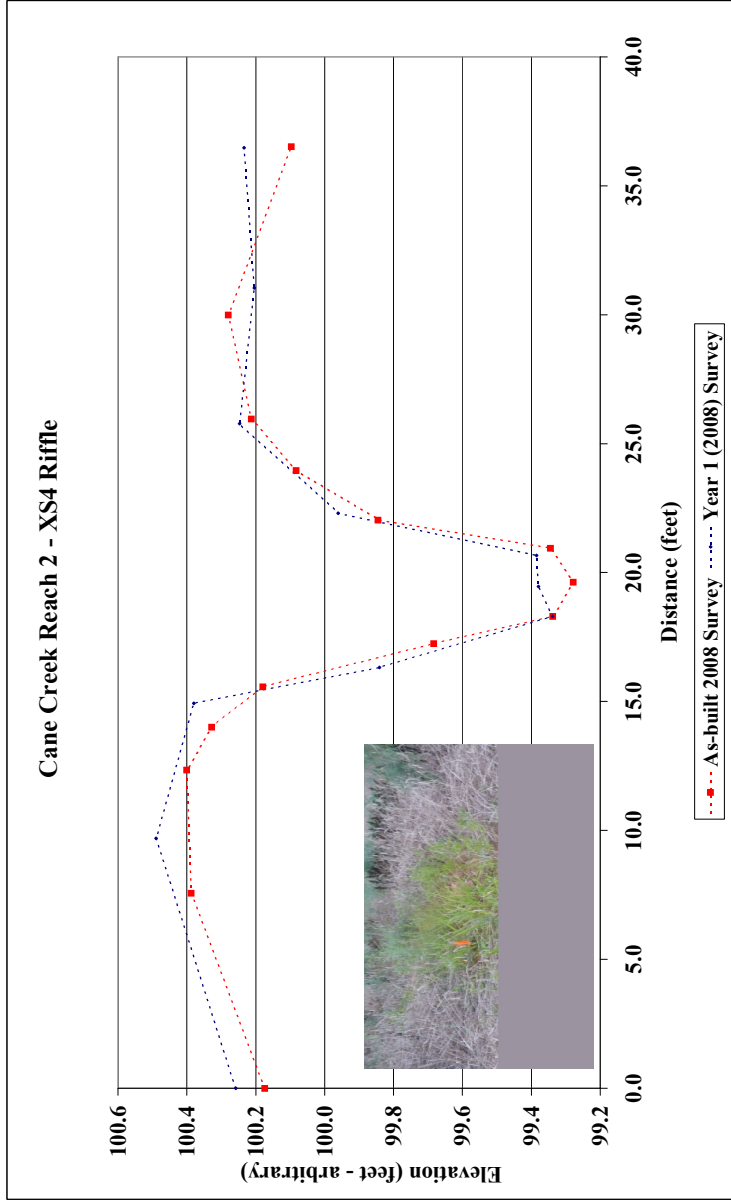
Cane Creek Reach 2 - XS4 Riffle

Elevation (feet - arbitrary)

100.6
100.4
100.2
100.0
99.8
99.6
99.4
99.2

0.0
5.0
10.0
15.0
20.0
25.0
30.0
35.0
40.0

Distance (feet)

As-built 2008 Survey
Year 1 (2008) Survey